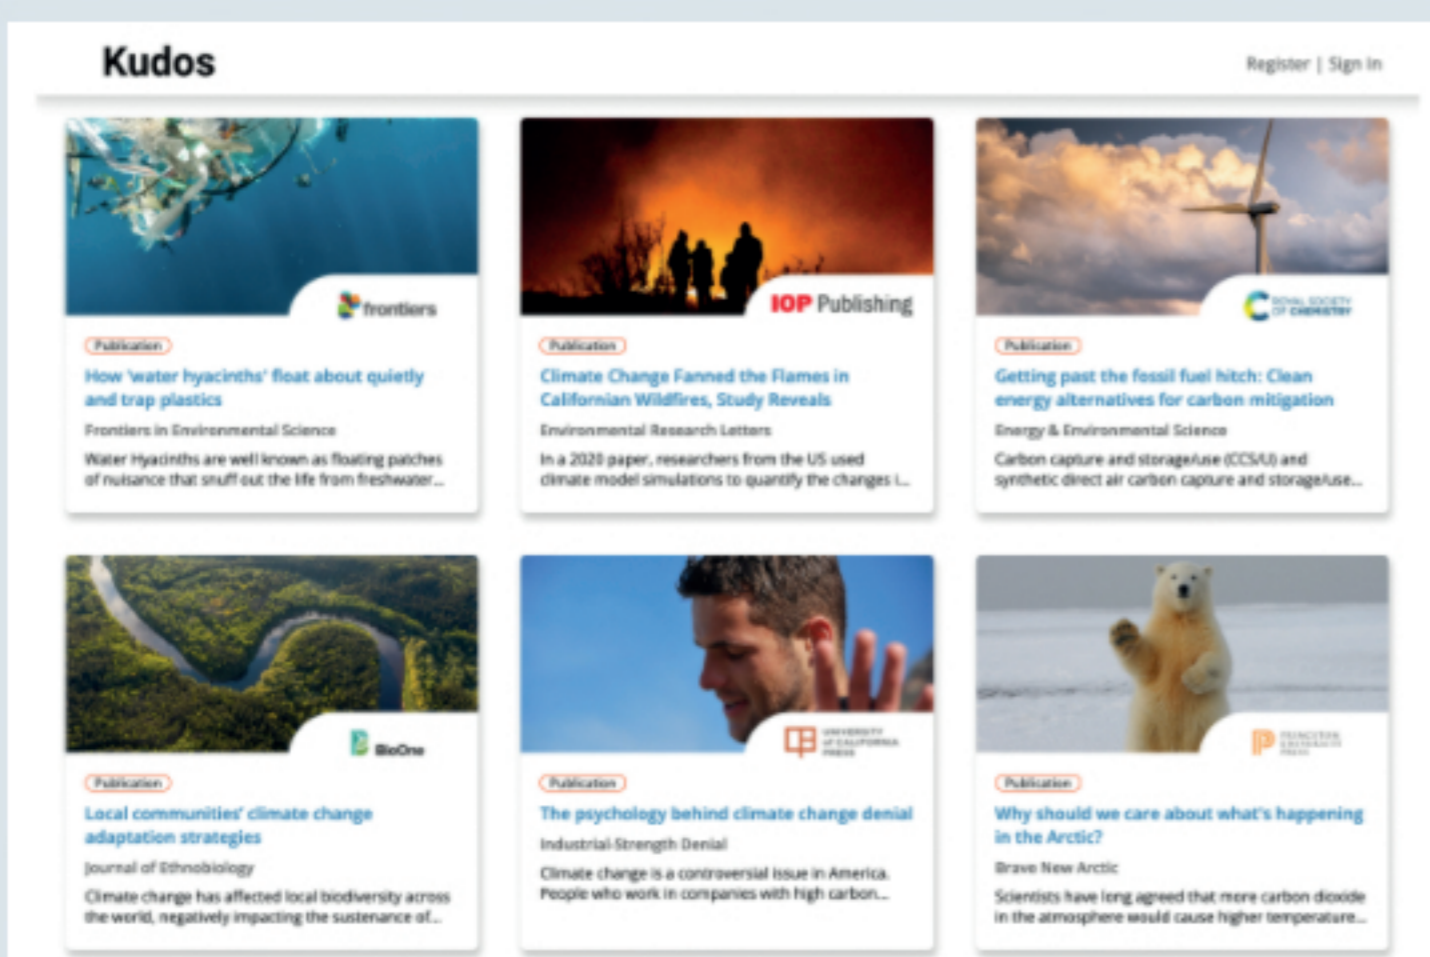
Kudos

Register | Sign in

frontiers

Publication

How 'water hyacinths' float about quietly and trap plastics

Frontiers in Environmental Science

Water Hyacinths are well known as floating patches of nuisance that snuff out the life from freshwater...

IOP Publishing

Publication

Climate Change Fanned the Flames in Californian Wildfires, Study Reveals

Environmental Research Letters

In a 2020 paper, researchers from the US used climate model simulations to quantify the changes i...

ROYAL SOCIETY OF CHEMISTRY

Publication

Getting past the fossil fuel hitch: Clean energy alternatives for carbon mitigation

Energy & Environmental Science

Carbon capture and storage/use (CCS/U) and synthetic direct air carbon capture and storage/use...

BioOne

Publication

Local communities' climate change adaptation strategies

Journal of Ethnobiology

Climate change has affected local biodiversity across the world, negatively impacting the sustenance of...

UNIVERSITY OF CALIFORNIA PRESS

Publication

The psychology behind climate change denial

Industrial-Strength Denial

Climate change is a controversial issue in America. People who work in companies with high carbon...

PRINCETON UNIVERSITY PRESS

Publication

Why should we care about what's happening in the Arctic?

Brave New Arctic

Scientists have long agreed that more carbon dioxide in the atmosphere would cause higher temperature...